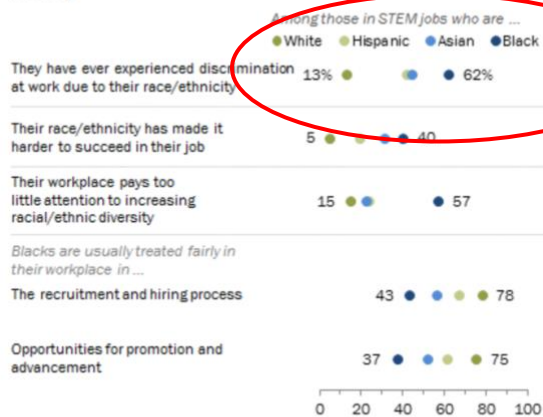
Among those in STEM jobs who are ...

White Hispanic Asian Black

They have ever experienced discrimination at work due to their race/ethnicity 13% 62%

Their race/ethnicity has made it harder to succeed in their job 5 40

Their workplace pays too little attention to increasing racial/ethnic diversity 15 57

Blacks are usually treated fairly in their workplace in ...

The recruitment and hiring process 43 78

Opportunities for promotion and advancement 37 75

0 20 40 60 80 100